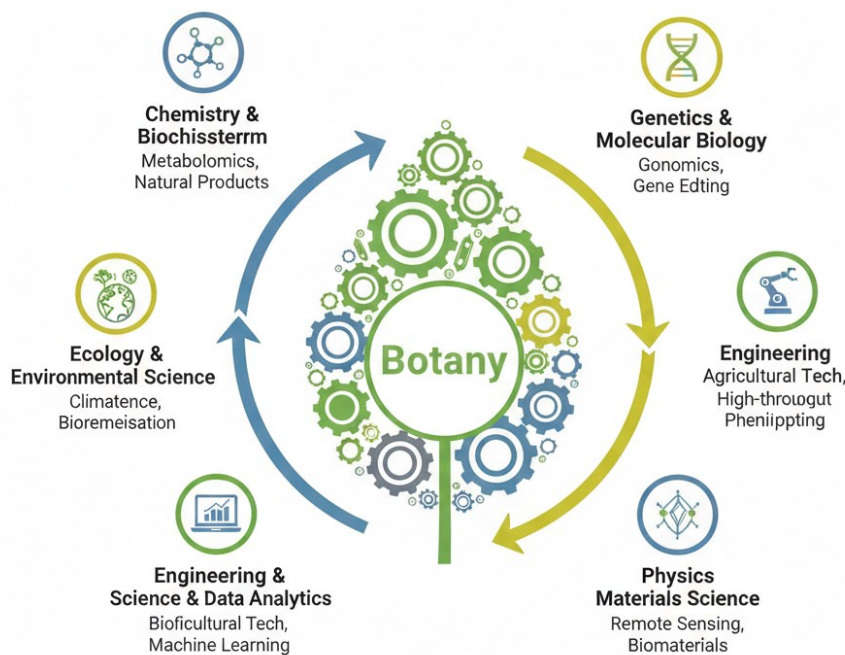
Chemistry & Biochissterrm
Metabolomics, Natural Products

Genetics & Molecular Biology
Gonomics, Gene Edting

Ecology & Environmental Science
Climatence, Bioremeisation

Botany

Engineering
Agricultural Tech, High-througut Pheniippting

Engineering & Science & Data Analytics
Bioficultural Tech, Machine Learning

Physics Materials Science
Remote Sensing, Biomaterials